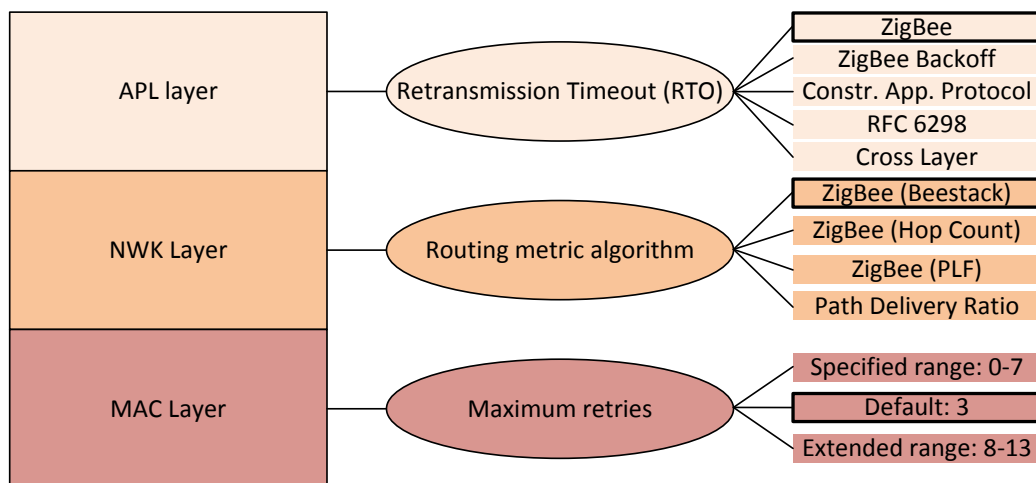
APL layer

Retransmission Timeout (RTO)

ZigBee
ZigBee Backoff
Constr. App. Protocol
RFC 6298
Cross Layer

NWK Layer

Routing metric algorithm

ZigBee (Beestack)
ZigBee (Hop Count)
ZigBee (PLF)
Path Delivery Ratio

MAC Layer

Maximum retries

Specified range: 0-7
Default: 3
Extended range: 8-13